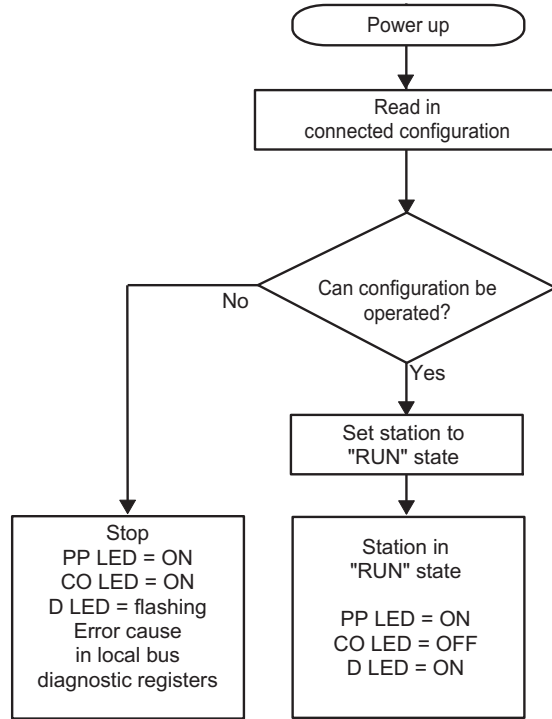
Power up

Read in
connected configuration

Can configuration be
operated?

No

Yes

Set station to
"RUN" state

Stop
PP LED = ON
CO LED = ON
D LED = flashing
Error cause
in local bus
diagnostic registers

Station in
"RUN" state

PP LED = ON
CO LED = OFF
D LED = ON